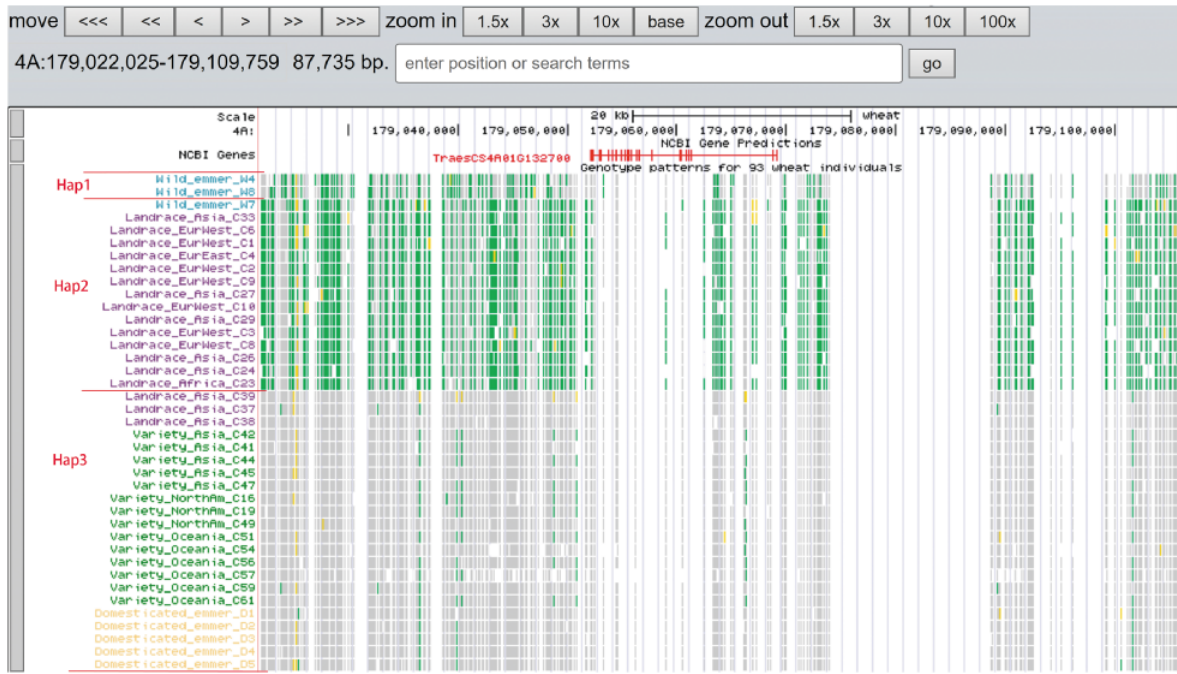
move <<< << < > >> >>> zoom in 1.5x 3x 10x base zoom out 1.5x 3x 10x 100x

4A:179,022,025-179,109,759 87,735 bp. enter position or search terms go

Scale 20 kb wheat
4A: 179,040,000 179,050,000 179,060,000 179,070,000 179,080,000 179,090,000 179,100,000
NCBI Gene Predictions
NCBI Genes TraesCS4A01G132700
Genotype patterns for 93 wheat individuals

Hap1
Wild_emmer_W4
Wild_emmer_W8
Wild_emmer_W7
Landrace_Asia_C33
Landrace_EurWest_C6
Landrace_EurWest_C1
Landrace_EurEast_C4
Landrace_EurWest_C2
Landrace_EurWest_C9
Hap2
Landrace_Asia_C27
Landrace_EurWest_C10
Landrace_Asia_C29
Landrace_EurWest_C3
Landrace_EurWest_C8
Landrace_Asia_C26
Landrace_Asia_C24
Landrace_Africa_C23
Landrace_Asia_C39
Landrace_Asia_C37
Landrace_Asia_C38
Variety_Asia_C42
Hap3
Variety_Asia_C41
Variety_Asia_C44
Variety_Asia_C45
Variety_Asia_C47
Variety_NorthAm_C16
Variety_NorthAm_C19
Variety_NorthAm_C49
Variety_Oceania_C51
Variety_Oceania_C54
Variety_Oceania_C56
Variety_Oceania_C57
Variety_Oceania_C59
Variety_Oceania_C61
Domesticated_emmer_D1
Domesticated_emmer_D2
Domesticated_emmer_D3
Domesticated_emmer_D4
Domesticated_emmer_D5